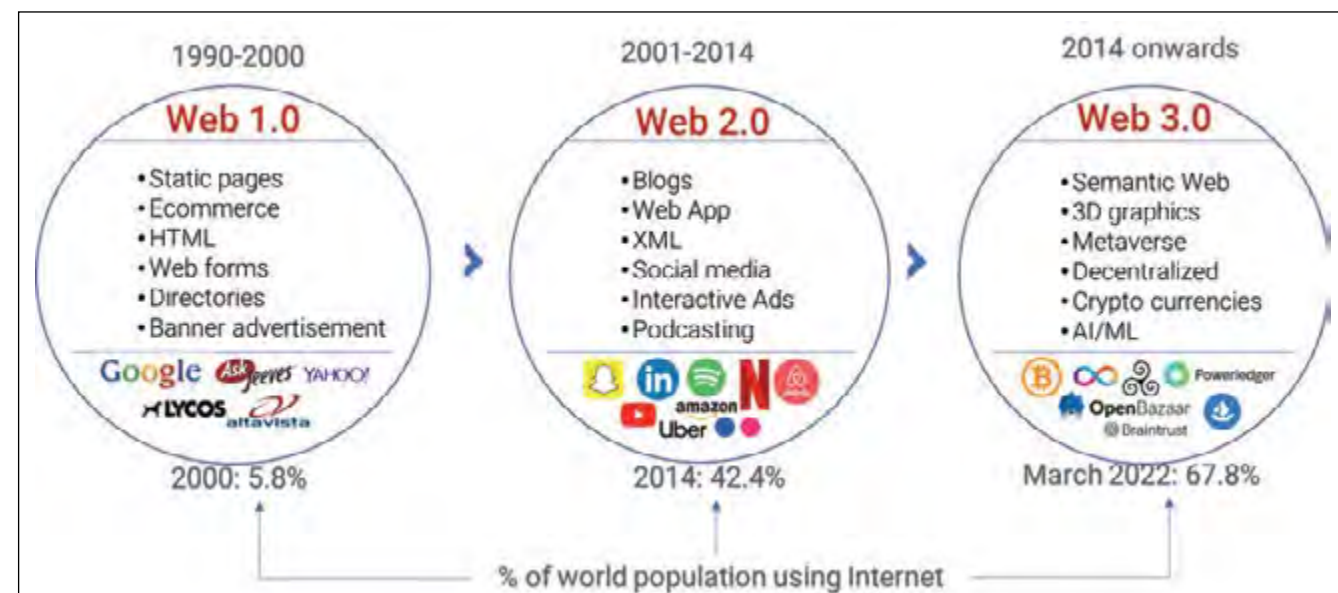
1990-2000

Web 1.0

• Static pages
• Ecommerce
• HTML
• Web forms
• Directories
• Banner advertisement

Google Ask Jeeves YAHOO! LYCOS altavista

2000: 5.8%

2001-2014

Web 2.0

• Blogs
• Web App
• XML
• Social media
• Interactive Ads
• Podcasting

in amazon Uber

2014: 42.4%

2014 onwards

Web 3.0

• Semantic Web
• 3D graphics
• Metaverse
• Decentralized
• Crypto currencies
• AI/ML

Powerledger OpenBazaar Braintrust

March 2022: 67.8%

% of world population using Internet